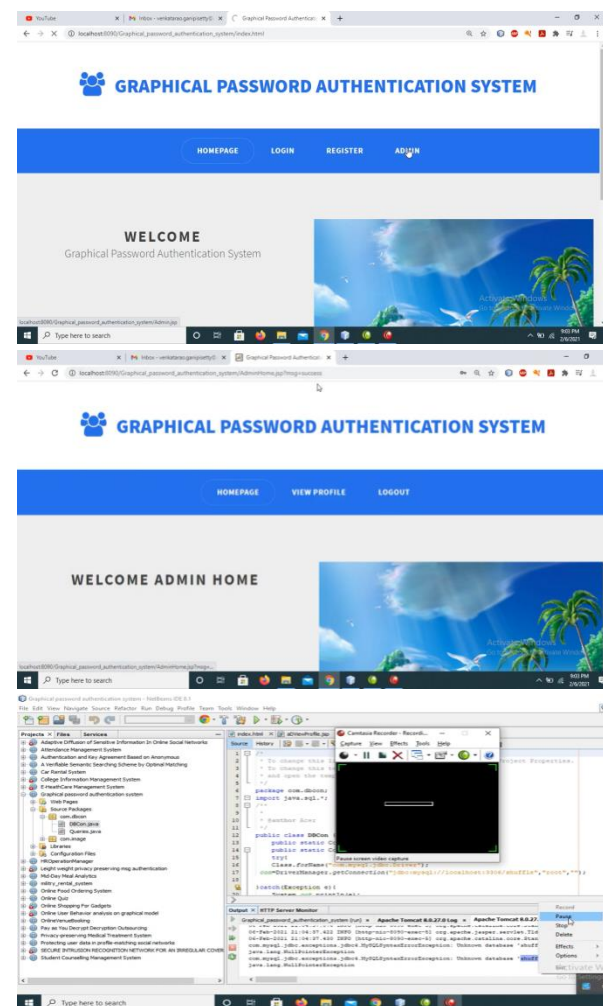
YouTube
Inbox - venkatarao.ganipisetty0
Graphical Password Authenticati
localhost:8090/Graphical_password_authentication_system/index.html

GRAPHICAL PASSWORD AUTHENTICATION SYSTEM

HOMEPAGE LOGIN REGISTER ADMIN

WELCOME
Graphical Password Authentication System

Activate Windows
localhost:8090/Graphical_password_authentication_system/Admin.jsp
Type here to search
9:03 PM 2/6/2021

YouTube
Inbox - venkatarao.ganipisetty0
Graphical Password Authenticati
localhost:8090/Graphical_password_authentication_system/AdminHome.jsp?msg=success

GRAPHICAL PASSWORD AUTHENTICATION SYSTEM

HOMEPAGE VIEW PROFILE LOGOUT

WELCOME ADMIN HOME

Activate Windows
localhost:8090/Graphical_password_authentication_system/AdminHome.jsp?msg=...
Type here to search
9:03 PM 2/6/2021

Graphical password authentication system - NetBeans IDE 8.1
File Edit View Navigate Source Refactor Run Debug Profile Team Tools Window Help
Projects Files Services
Adaptive Diffusion of Sensitive Information In Online Social Networks
Attendance Management System
Authentication and Key Agreement Based on Anonymous
A Verifiable Semantic Searching Scheme by Optimal Matching
Car Rental System
College Information Management System
E-HealthCare Management System
Graphical password authentication system
Web Pages
Source Packages
com.dbcon
DBCon.java
Queries.java
com.image
Libraries
Configuration Files
HRIOperationManager
Leight weight privacy preserving msg authentication
Mid-Day Meal Analytics
mliny_rental_system
Online Food Ordering System
Online Quiz
Online Shopping For Gadgets
Online User Behavior analysis on graphical model
OnlineVenueBooking
Pay as You Decrypt Decryption Outsourcing
Privacy-preserving Medical Treatment System
Protecting user data in profile-matching social networks
SECURE INTRUSION RECOGNITION NETWORK FOR AN IRREGULAR COVER
Student Counselling Management System
index.html aViewProfile.jsp
Source History
* To change this l
* To change this t
* and open the temp
package com.dbcon;
import java.sql.*;
/**
* @author ibrai
*/
public class DBCon
public static C
public static C
try{
Class.forName("com.mysql.jdbc.Driver");
con=DriverManager.getConnection("jdbc:mysql://localhost:3306/shuffle","root","");
}catch(Exception e){
Camtasia Recorder - Recordi...
Capture Effects Tools Help
Pause screen video capture
Output HTTP Server Monitor
Graphical_password_authentication_system (run) Apache Tomcat 8.0.27.0 Log Apache Tomcat 8.0.27.
06-Feb-2021 11:54:37.422 INFO [http-nio-8090-exec-8] org.apache.jasper.servlet.Tld
06-Feb-2021 11:54:37.430 INFO [http-nio-8090-exec-8] org.apache.catalina.core.Stan
com.mysql.jdbc.exceptions.jdbc4.MySQLSyntaxErrorException: Unknown database 'shuff
java.lang.NullPointerException
com.mysql.jdbc.exceptions.jdbc4.MySQLSyntaxErrorException: Unknown database 'shuff
java.lang.NullPointerException
Record
Pause
Stop
Delete
Effects
Options
Activate W
Type here to search